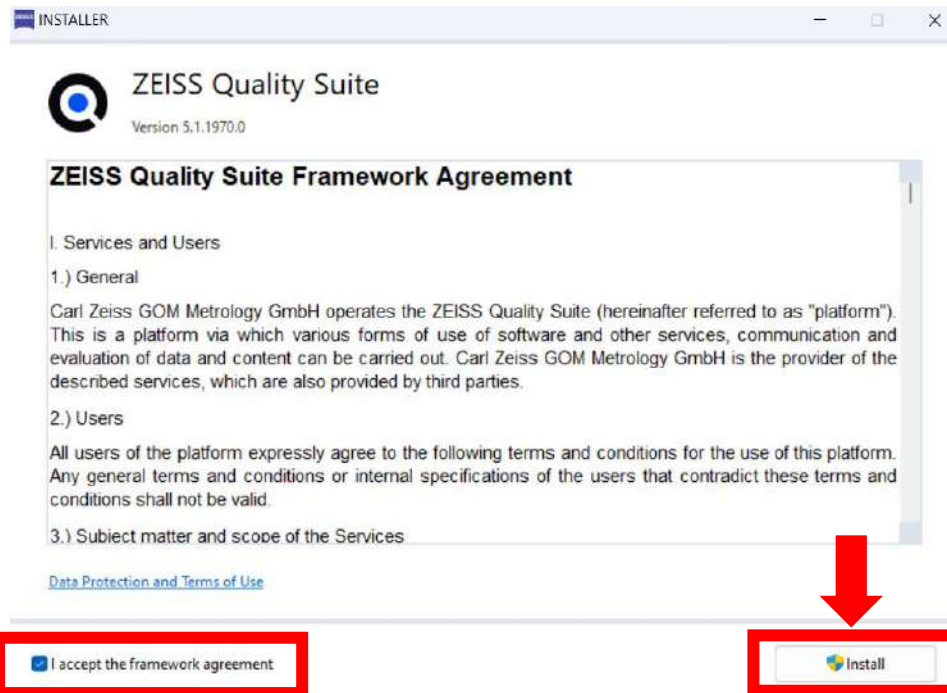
INSTALLER

ZEISS Quality Suite

Version 5.1.1970.0

ZEISS Quality Suite Framework Agreement

I. Services and Users

1.) General

Carl Zeiss GOM Metrology GmbH operates the ZEISS Quality Suite (hereinafter referred to as "platform"). This is a platform via which various forms of use of software and other services, communication and evaluation of data and content can be carried out. Carl Zeiss GOM Metrology GmbH is the provider of the described services, which are also provided by third parties.

2.) Users

All users of the platform expressly agree to the following terms and conditions for the use of this platform. Any general terms and conditions or internal specifications of the users that contradict these terms and conditions shall not be valid.

3.) Subiect matter and scope of the Services

Data Protection and Terms of Use

I accept the framework agreement

Install